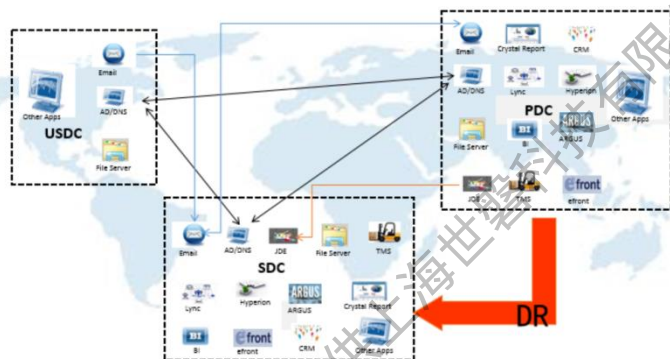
Email

AD/DNS

Other Apps

USDC

File Server

Email

Crystal Report

CRM

AD/DNS

Lync

Hyperion

PDC

Other Apps

File Server

BI

ARGUS

JDE

TMS

efront

Email

AD/DNS

JDE

File Server

TMS

SDC

Lync

Hyperion

ARGUS

Crystal Report

BI

efront

CRM

Other Apps

DR

上海世德科技有限